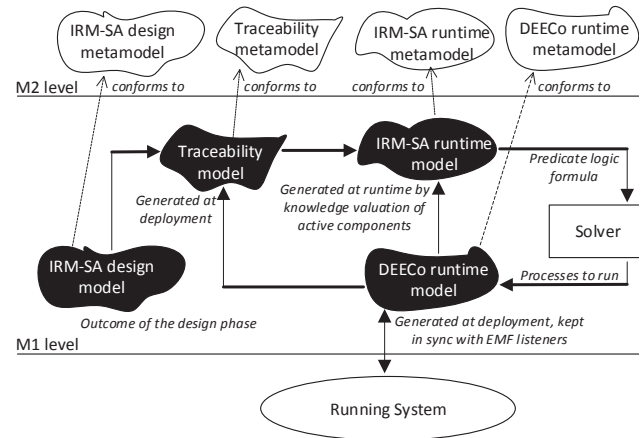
IRM-SA design metamodel

Traceability metamodel

IRM-SA runtime metamodel

DEECo runtime metamodel

M2 level

conforms to

conforms to

conforms to

conforms to

Traceability model

IRM-SA runtime model

Predicate logic formula

Generated at deployment

Generated at runtime by knowledge valuation of active components

Solver

IRM-SA design model

DEECo runtime model

Processes to run

Outcome of the design phase

Generated at deployment, kept in sync with EMF listeners

M1 level

Running System